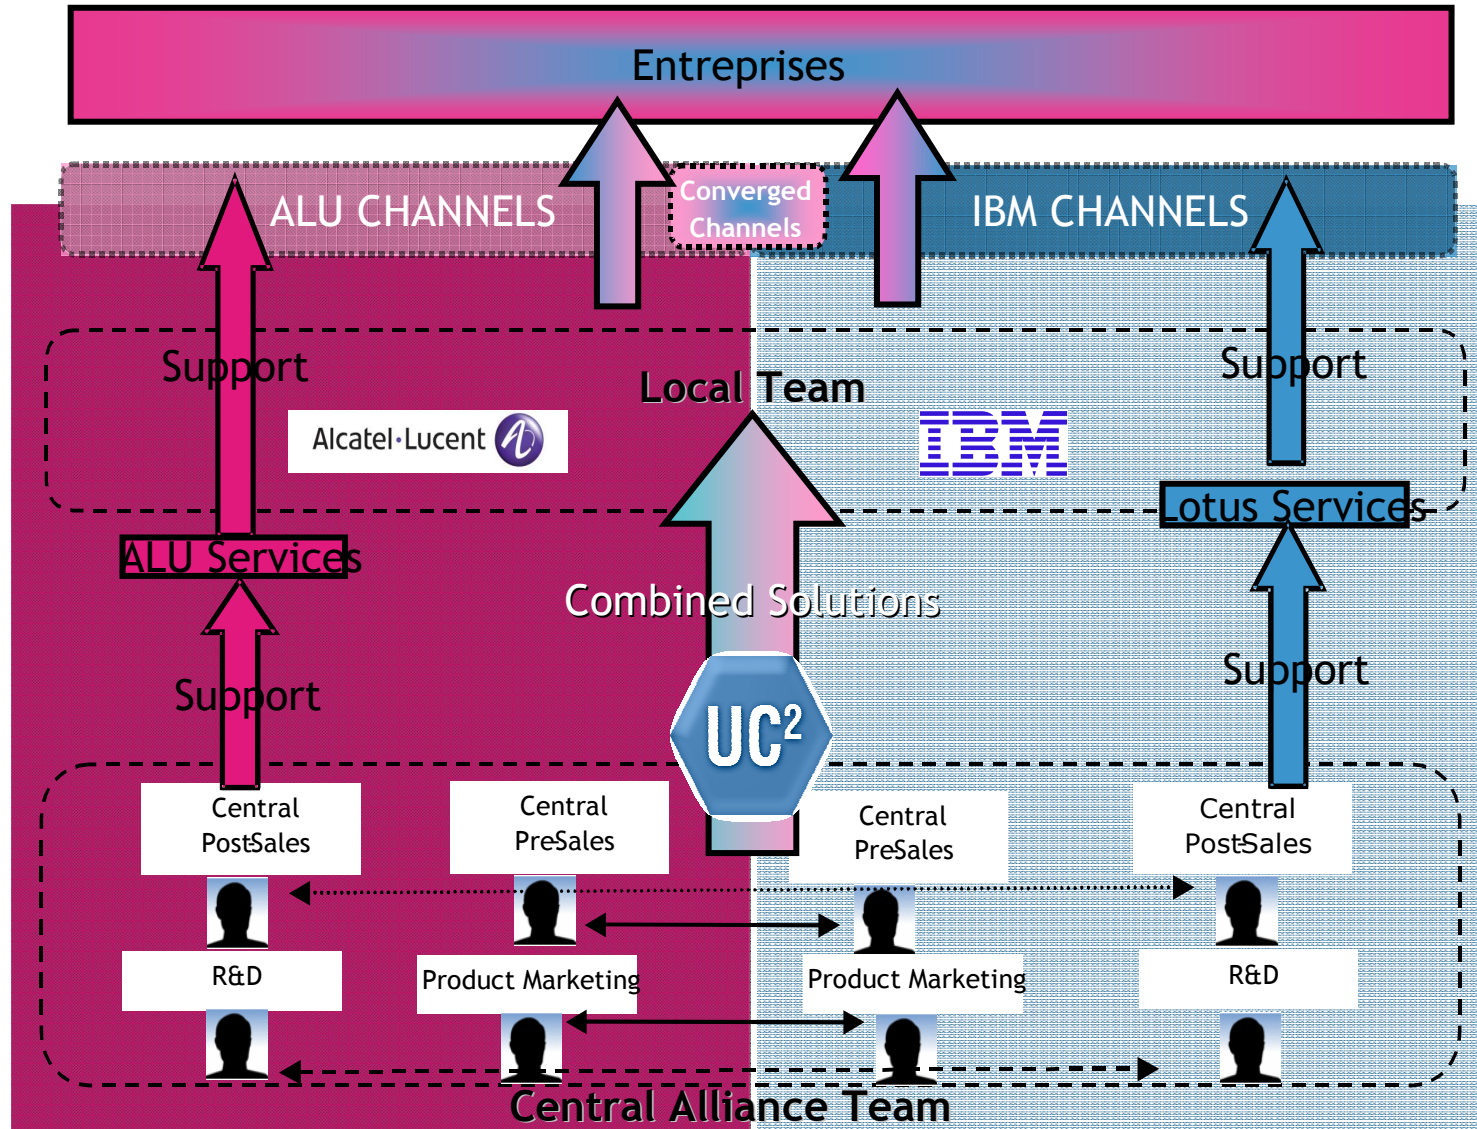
Entreprises

ALU CHANNELS

Converged Channels

IBM CHANNELS

Support

Local Team

Support

Alcatel·Lucent

IBM

Lotus Services

ALU Services

Combined Solutions

Support

Support

UC²

Central PostSales

Central PreSales

Central PreSales

Central PostSales

R&D

Product Marketing

Product Marketing

R&D

Central Alliance Team